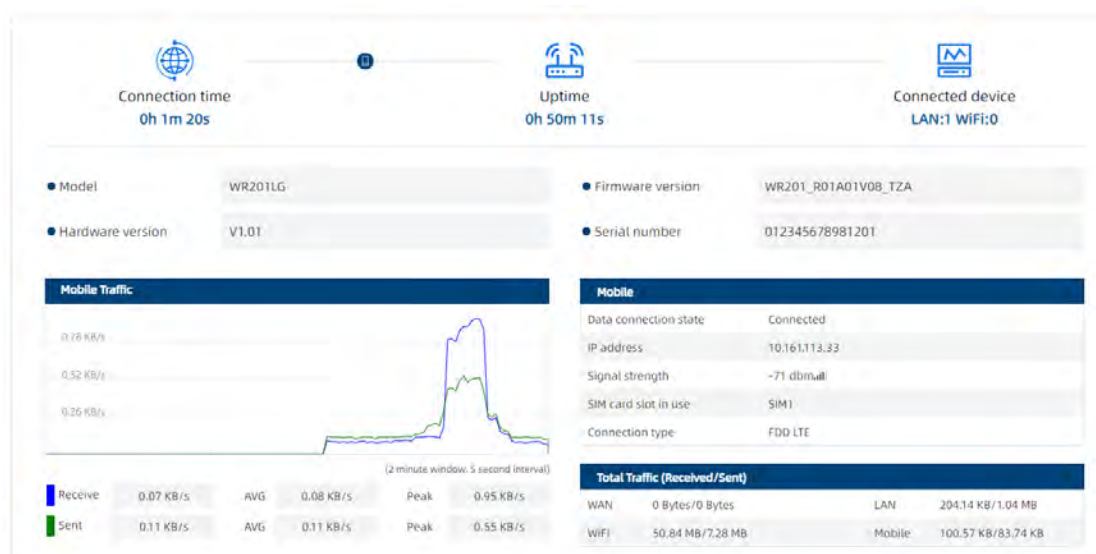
Connection time
0h 1m 20s

Uptime
0h 50m 11s

Connected device
LAN:1 WiFi:0

● Model WR201LG

● Firmware version WR201_R01A01V08_TZA

● Hardware version V1.01

● Serial number 012345678981201

Mobile Traffic

0.78 KB/s

0.52 KB/s

0.26 KB/s

(2 minute window, 5 second interval)

| | | | | | |
|---|---|---|---|---|---|
| Receive | 0.07 KB/s | AVG | 0.08 KB/s | Peak | 0.95 KB/s |
| Sent | 0.11 KB/s | AVG | 0.11 KB/s | Peak | 0.55 KB/s |

Mobile

| | |
|---|---|
| Data connection state | Connected |
| IP address | 10.161.113.33 |
| Signal strength | -71 dbm |
| SIM card slot in use | SIM1 |
| Connection type | FDD LTE |

Total Traffic (Received/Sent)

| | | | |
|---|---|---|---|
| WAN | 0 Bytes/0 Bytes | LAN | 204.14 KB/1.04 MB |
| WiFi | 50.84 MB/7.28 MB | Mobile | 100.57 KB/83.74 KB |